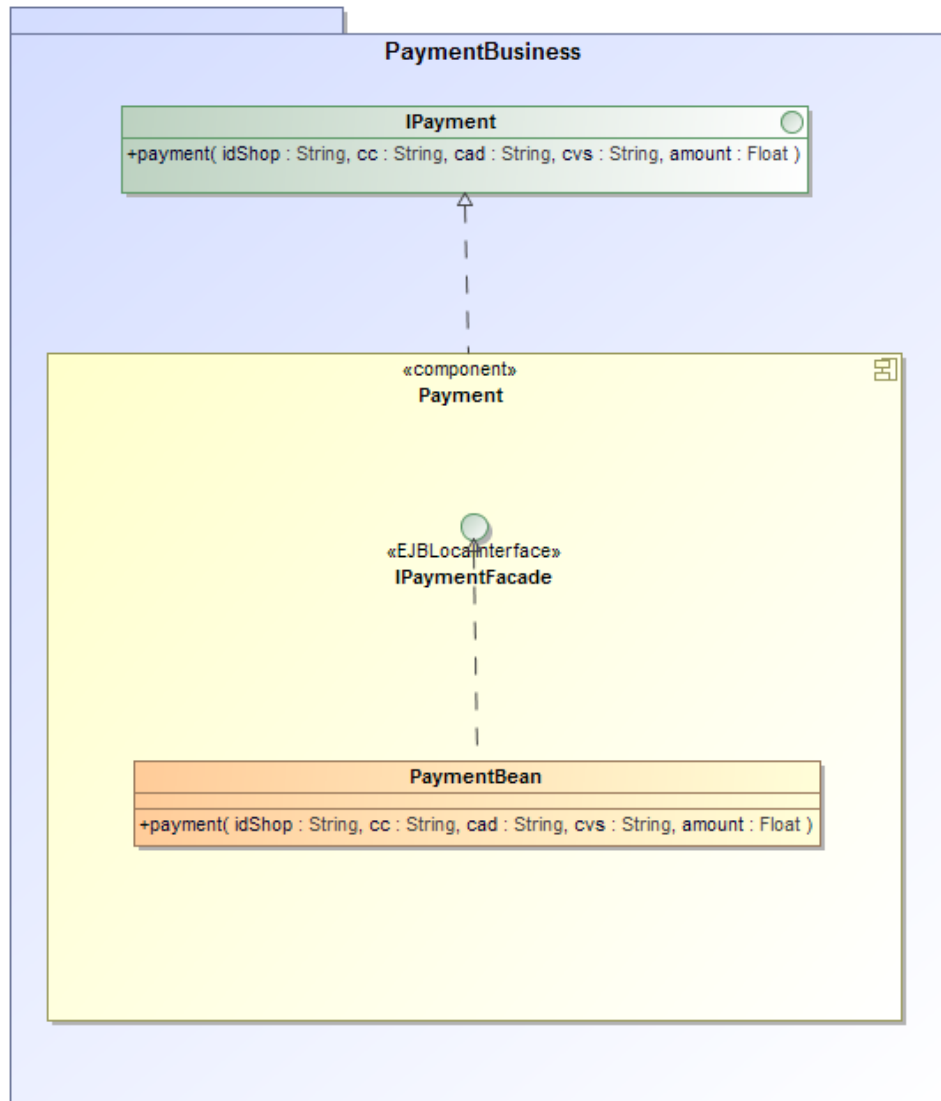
PaymentBusiness

IPayment

+payment( idShop : String, cc : String, cad : String, cvs : String, amount : Float )

«component»
Payment

«EJBLocalInterface»
IPaymentFacade

PaymentBean

+payment( idShop : String, cc : String, cad : String, cvs : String, amount : Float )